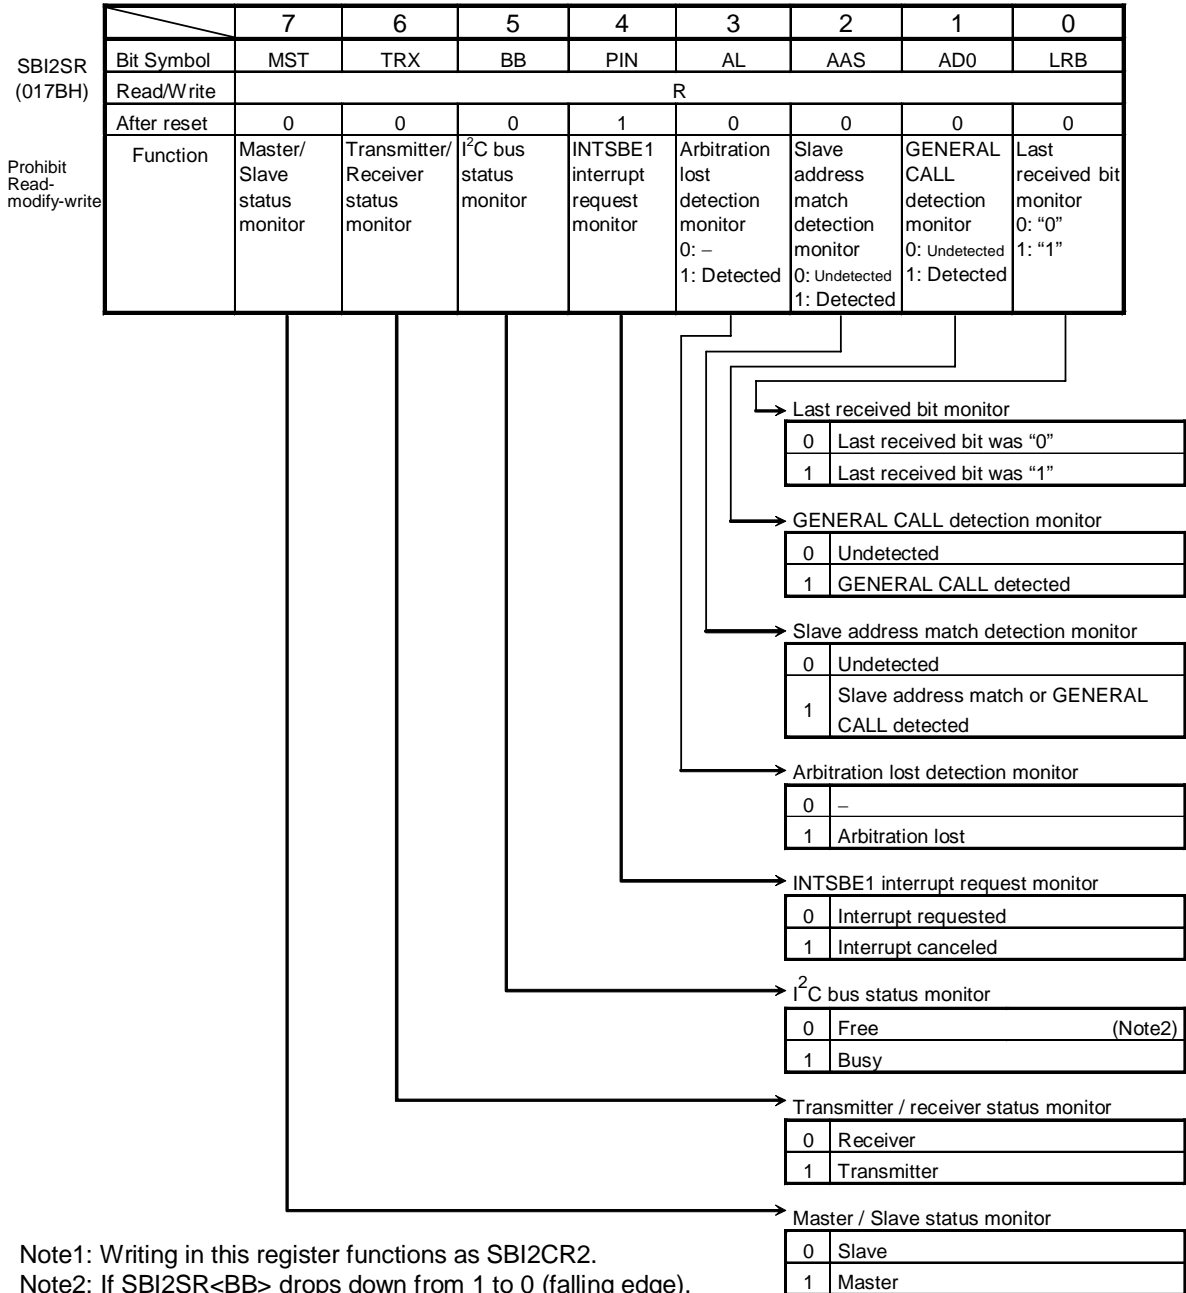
SBI2SR
(017BH)

Prohibit Read-modify-write

| | 7 | 6 | 5 | 4 | 3 | 2 | 1 | 0 |
|---|---|---|---|---|---|---|---|---|
| Bit Symbol | MST | TRX | BB | PIN | AL | AAS | AD0 | LRB |
| Read/Write | R | | | | | | | |
| After reset | 0 | 0 | 0 | 1 | 0 | 0 | 0 | 0 |
| Function | Master/ Slave status monitor | Transmitter/ Receiver status monitor | $I^2C$ bus status monitor | INTSBE1 interrupt request monitor | Arbitration lost detection monitor 0: – 1: Detected | Slave address match detection monitor 0: Undetected 1: Detected | GENERAL CALL detection monitor 0: Undetected 1: Detected | Last received bit monitor 0: "0" 1: "1" |

Last received bit monitor

| | |
|---|---|
| 0 | Last received bit was "0" |
| 1 | Last received bit was "1" |

GENERAL CALL detection monitor

| | |
|---|---|
| 0 | Undetected |
| 1 | GENERAL CALL detected |

Slave address match detection monitor

| | |
|---|---|
| 0 | Undetected |
| 1 | Slave address match or GENERAL CALL detected |

Arbitration lost detection monitor

| | |
|---|---|
| 0 | – |
| 1 | Arbitration lost |

INTSBE1 interrupt request monitor

| | |
|---|---|
| 0 | Interrupt requested |
| 1 | Interrupt canceled |

$I^2C$ bus status monitor

| | |
|---|---|
| 0 | Free (Note2) |
| 1 | Busy |

Transmitter / receiver status monitor

| | |
|---|---|
| 0 | Receiver |
| 1 | Transmitter |

Master / Slave status monitor

| | |
|---|---|
| 0 | Slave |
| 1 | Master |

Note1: Writing in this register functions as SBI2CR2.
Note2: If SBI2SR<BB> drops down from 1 to 0 (falling edge), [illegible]